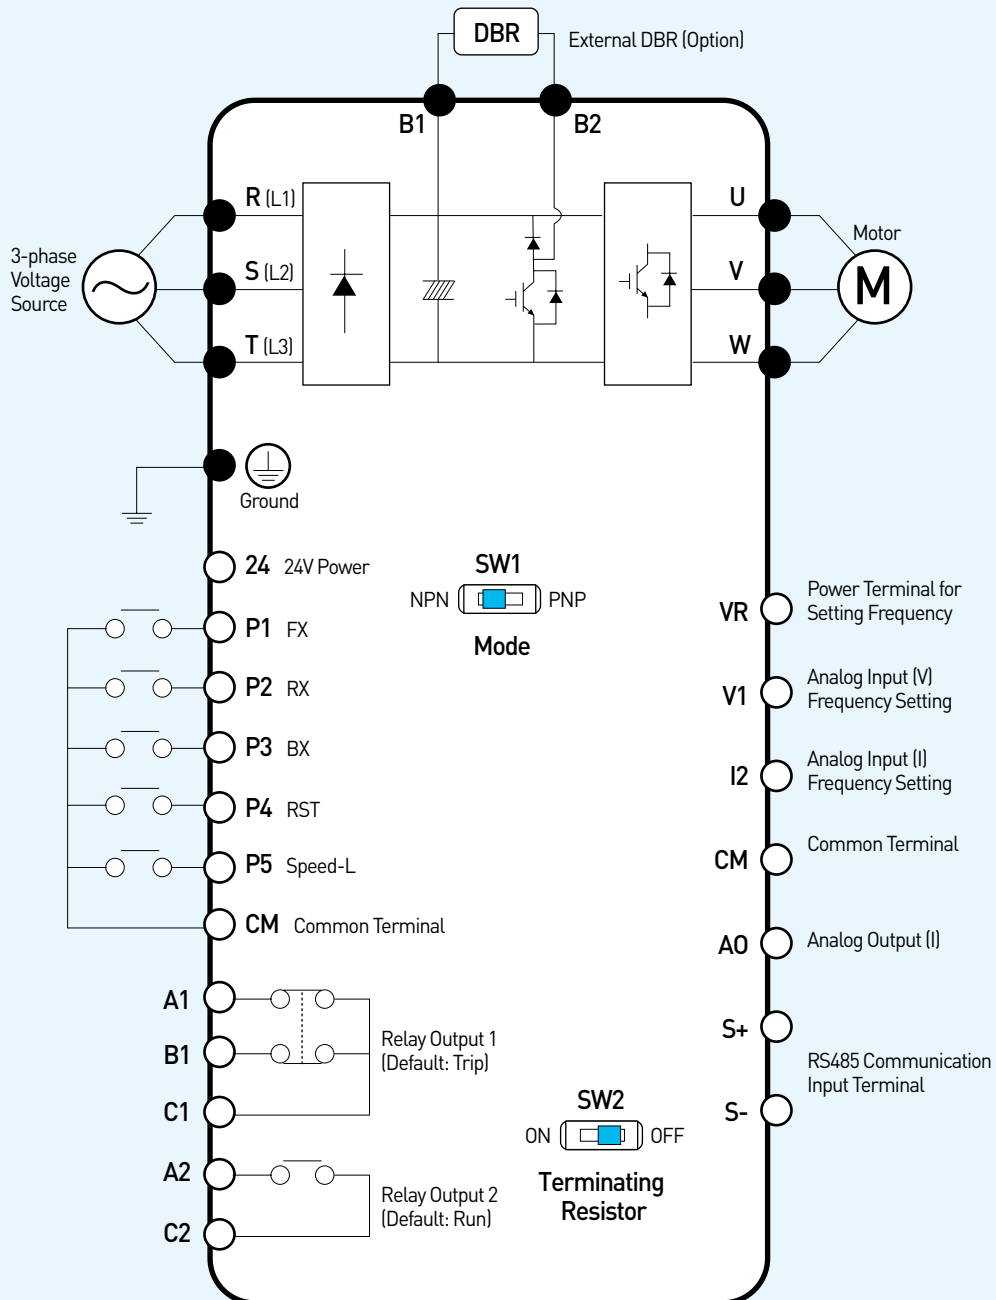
DBR
External DBR (Option)

B1
B2

R (L1)
S (L2)
T (L3)

3-phase Voltage Source

U
V
W

Motor
M

Ground

24 24V Power
P1 FX
P2 RX
P3 BX
P4 RST
P5 Speed-L
CM Common Terminal

SW1
NPN PNP
Mode

VR Power Terminal for Setting Frequency
V1 Analog Input (V) Frequency Setting
I2 Analog Input (I) Frequency Setting
CM Common Terminal
AO Analog Output (I)
S+
S-
RS485 Communication Input Terminal

A1
B1
C1
Relay Output 1 (Default: Trip)

A2
C2
Relay Output 2 (Default: Run)

SW2
ON OFF
Terminating Resistor